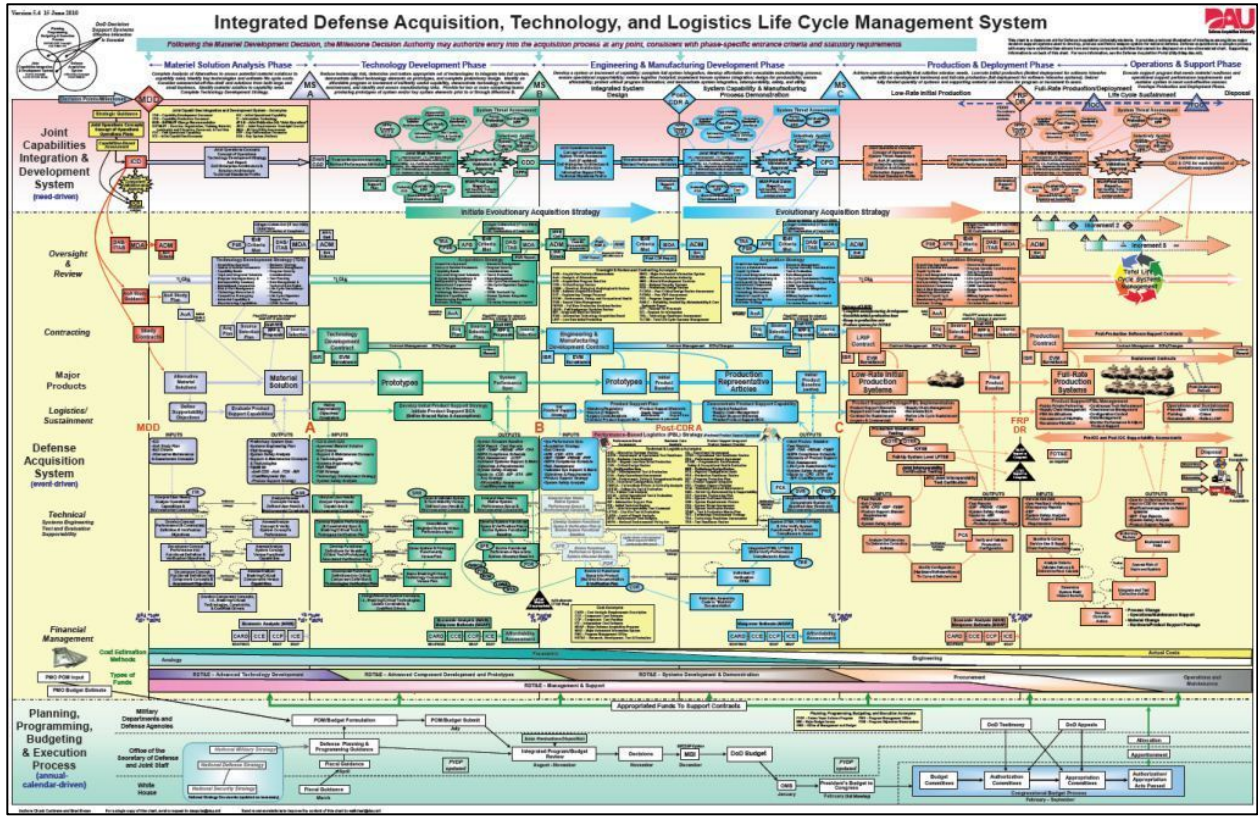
Version 5.4 15 June 2010

DoD Decision Support Systems

Integrated Defense Acquisition, Technology, and Logistics Life Cycle Management System

DAU

Following the Materiel Development Decision, the Milestone Decision Authority may authorize entry into the acquisition process at any point, consistent with phase-specific entrance criteria and statutory requirements

Materiel Solution Analysis Phase

Technology Development Phase

Engineering & Manufacturing Development Phase

Production & Deployment Phase

Operations & Support Phase

MDD

MS A

MS B

MS C

Post-CDR A

Integrated System Design

System Capability & Manufacturing Process Demonstration

Low-Rate Initial Production

Full-Rate Production/Deployment

Life Cycle Sustainment

Disposal

FRP DR

Joint Capabilities Integration & Development System (need-driven)

ICD

CDD

CPD

Initiate Evolutionary Acquisition Strategy

Evolutionary Acquisition Strategy

Increment 2

Increment 3

Oversight & Review

ADM

Total Life Cycle Systems Management

Contracting

Major Products

Alternative Materiel Solutions

Materiel Solution

Technology Development Contract

Prototypes

System Performance Spec

Engineering & Manufacturing Development Contract

Prototypes

Initial Product Baseline

Production Representative Articles

LRIP Contract

Low-Rate Initial Production Systems

Production Contract

Full-Rate Production Systems

Logistics/ Sustainment

MDD

A

B

C

FRP DR

Defense Acquisition System (event-driven)

INPUTS

OUTPUTS

Technical Systems Engineering Test and Evaluation Supportability

Performance-Based Logistics (PBL) Strategy

Financial Management

CARD

CCE

CCP

ICE

Cost Estimation Methods

Analogy

Parametric

Engineering

Actual Costs

Types of Funds

RDT&E – Advanced Technology Development

RDT&E – Advanced Component Development and Prototypes

RDT&E – Systems Development & Demonstration

RDT&E – Management & Support

Procurement

Operations and Maintenance

PMO POM Input

PMO Budget Estimate

Appropriated Funds To Support Contracts

Planning, Programming, Budgeting & Execution Process (annual-calendar-driven)

Military Departments and Defense Agencies

POM/Budget Formulation

POM/Budget Submit

Office of the Secretary of Defense and Joint Staff

National Military Strategy

National Defense Strategy

Defense Planning & Programming Guidance

Fiscal Guidance

Integrated Program/Budget Review

Decisions

MBI

DoD Budget

White House

National Security Strategy

Fiscal Guidance

OMB

President's Budget to Congress

DoD Testimony

DoD Appeals

Budget Committees

Authorization Committees

Appropriation Committees

Authorization/ Appropriation Acts Passed

Allocation

Apportionment

Congressional Budget Process